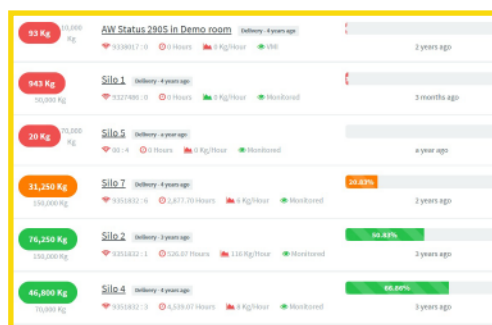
93 Kg 10,000 Kg

AW Status 290S in Demo room Delivery - 4 years ago

9338017 : 0 0 Hours 0 Kg/Hour VMI

2 years ago

943 Kg 50,000 Kg

Silo 1 Delivery - 4 years ago

9327490 : 0 0 Hours 0 Kg/Hour Monitored

3 months ago

20 Kg 30,000 Kg

Silo 5 Delivery - a year ago

00 : 4 0 Hours 0 Kg/Hour Monitored

a year ago

31,250 Kg 150,000 Kg

Silo 7 Delivery - 4 years ago

9351832 : 6 2,877.70 Hours 4 Kg/Hour Monitored

10.83%

2 years ago

76,250 Kg 150,000 Kg

Silo 2 Delivery - 3 years ago

9351832 : 1 526.07 Hours 116 Kg/Hour Monitored

50.83%

3 years ago

46,800 Kg 70,000 Kg

Silo 4 Delivery - 4 years ago

9351832 : 3 4,539.07 Hours 8 Kg/Hour Monitored

66.86%

3 years ago